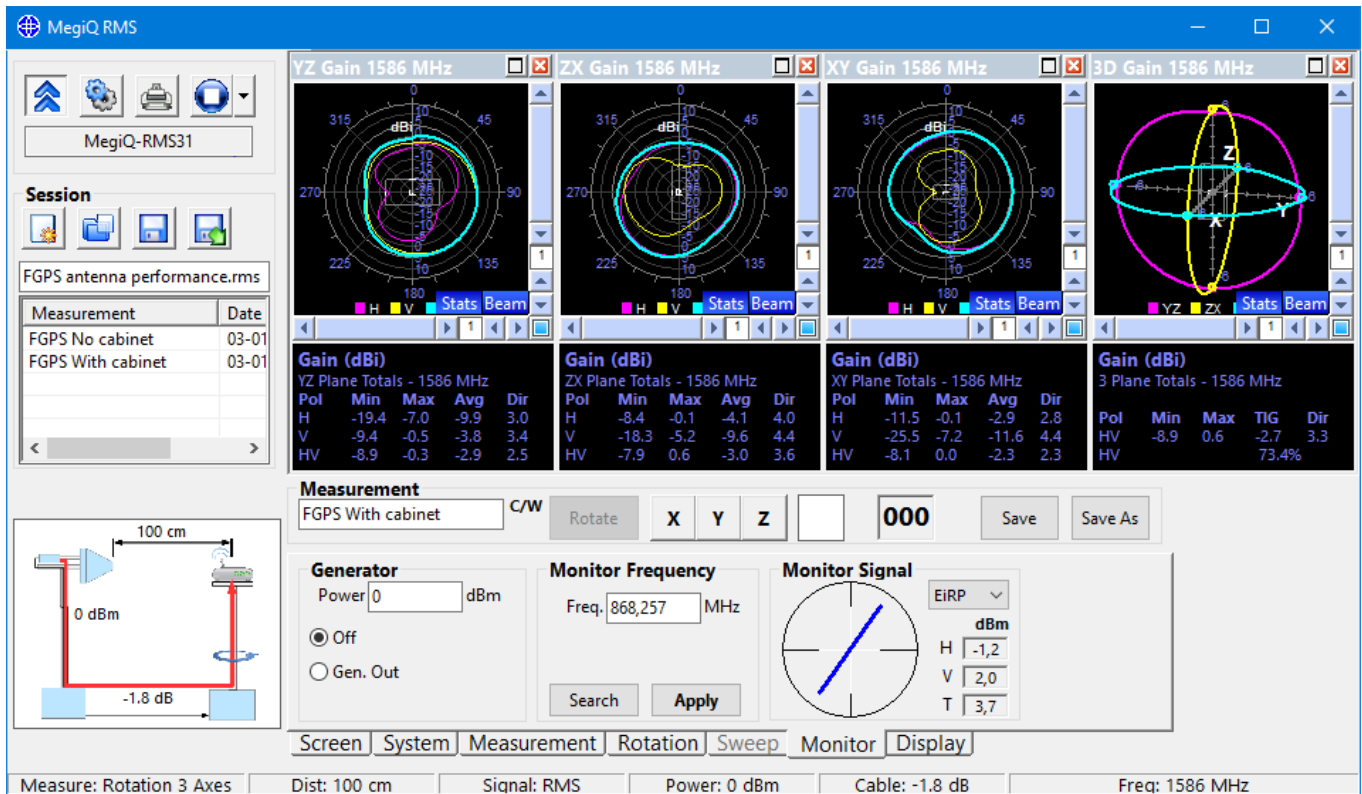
MegiQ RMS

MegiQ-RMS31

Session

FGPS antenna performance.rms

| Measurement | Date |
|---|---|
| FGPS No cabinet | 03-01 |
| FGPS With cabinet | 03-01 |

100 cm
0 dBm
-1.8 dB

YZ Gain 1586 MHz
0 45 90 135 180 225 270 315
dBi
10 5 0 -5 -10 -15 -20 -25
H V Stats Beam

ZX Gain 1586 MHz
0 45 90 135 180 225 270 315
dBi
H V Stats Beam

XY Gain 1586 MHz
0 45 90 135 180 225 270 315
dBi
H V Stats Beam

3D Gain 1586 MHz
Z X Y
YZ ZX Stats Beam

Gain (dBi)
YZ Plane Totals - 1586 MHz
| Pol | Min | Max | Avg | Dir |
|---|---|---|---|---|
| H | -19.4 | -7.0 | -9.9 | 3.0 |
| V | -9.4 | -0.5 | -3.8 | 3.4 |
| HV | -8.9 | -0.3 | -2.9 | 2.5 |

Gain (dBi)
ZX Plane Totals - 1586 MHz
| Pol | Min | Max | Avg | Dir |
|---|---|---|---|---|
| H | -8.4 | -0.1 | -4.1 | 4.0 |
| V | -18.3 | -5.2 | -9.6 | 4.4 |
| HV | -7.9 | 0.6 | -3.0 | 3.6 |

Gain (dBi)
XY Plane Totals - 1586 MHz
| Pol | Min | Max | Avg | Dir |
|---|---|---|---|---|
| H | -11.5 | -0.1 | -2.9 | 2.8 |
| V | -25.5 | -7.2 | -11.6 | 4.4 |
| HV | -8.1 | 0.0 | -2.3 | 2.3 |

Gain (dBi)
3 Plane Totals - 1586 MHz
| Pol | Min | Max | TIG | Dir |
|---|---|---|---|---|
| HV | -8.9 | 0.6 | -2.7 | 3.3 |
| HV | | | 73.4% | |

Measurement
FGPS With cabinet
C/W
Rotate
X Y Z
000
Save
Save As

Generator
Power 0 dBm
Off
Gen. Out

Monitor Frequency
Freq. 868,257 MHz
Search
Apply

Monitor Signal
EiRP
dBm
H -1,2
V 2,0
T 3,7

Screen System Measurement Rotation Sweep Monitor Display

Measure: Rotation 3 Axes | Dist: 100 cm | Signal: RMS | Power: 0 dBm | Cable: -1.8 dB | Freq: 1586 MHz